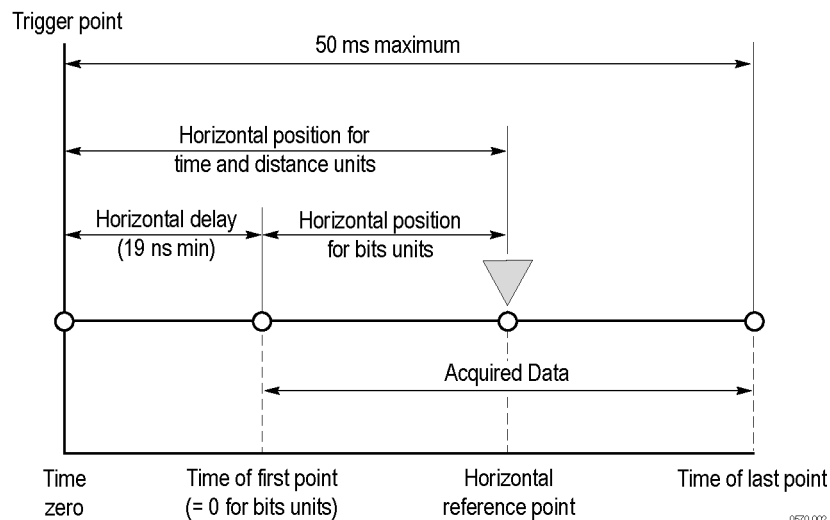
Trigger point

50 ms maximum

Horizontal position for time and distance units

Horizontal delay (19 ns min)

Horizontal position for bits units

Acquired Data

Time zero

Time of first point (= 0 for bits units)

Horizontal reference point

Time of last point

0570-002